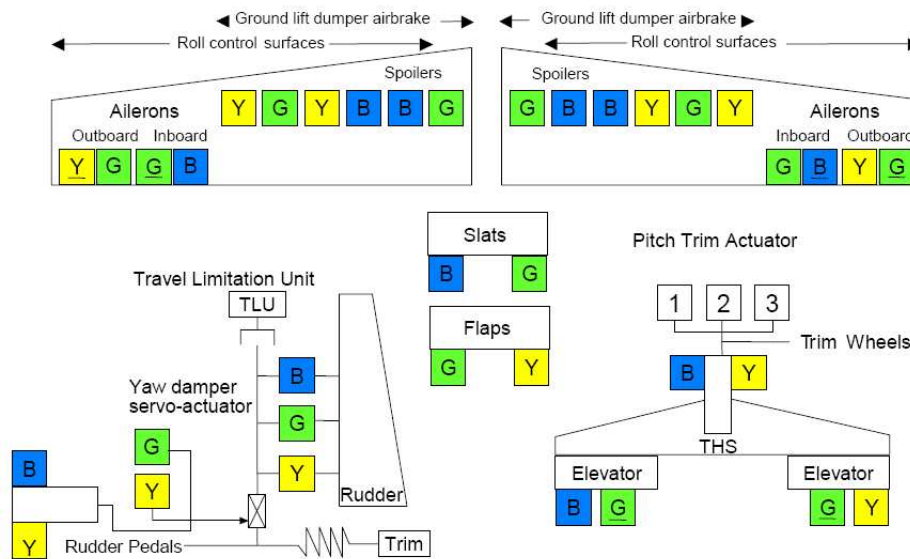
Ground lift dumper airbrake
Roll control surfaces
Ground lift dumper airbrake
Roll control surfaces

Spoilers
Ailerons
Outboard Inboard
Y G G B
Y G Y B B G

Spoilers
G B B Y G Y
Ailerons
Inboard Outboard
G B Y G

Slats
B G

Flaps
G Y

Pitch Trim Actuator
1 2 3
Trim Wheels
B Y
THS
Elevator
B G
Elevator
G Y

Travel Limitation Unit
TLU
B
G
Y
Rudder
Yaw damper servo-actuator
G
Y
B
Y
Rudder Pedals
Trim